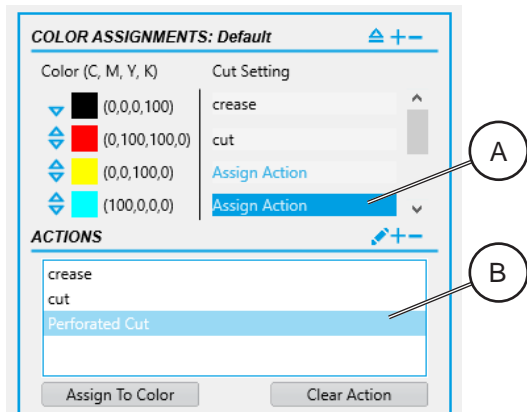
COLOR ASSIGNMENTS: Default

| Color (C, M, Y, K) | Cut Setting |
|---|---|
| (0,0,0,100) | crease |
| (0,100,100,0) | cut |
| (0,0,100,0) | Assign Action |
| (100,0,0,0) | Assign Action |

A

ACTIONS

crease
cut
Perforated Cut

B

Assign To Color

Clear Action